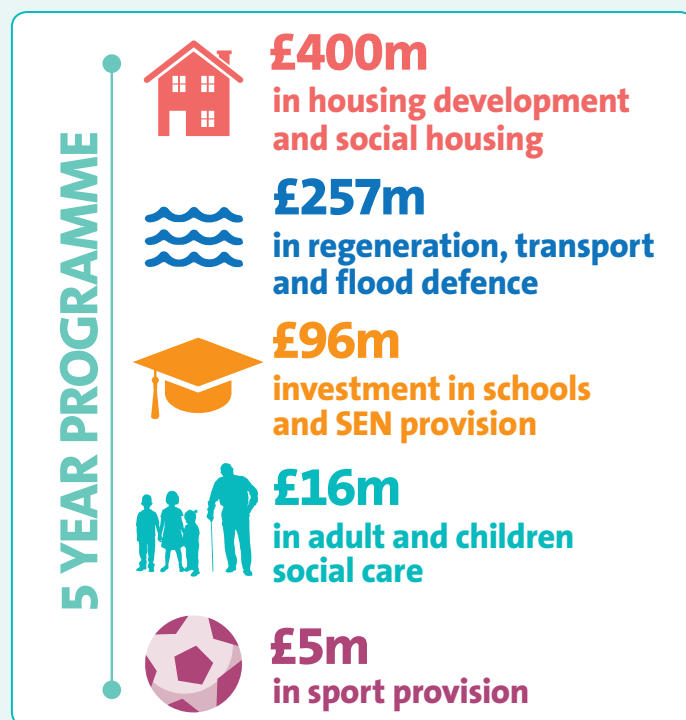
5 YEAR PROGRAMME

£400m
in housing development and social housing

£257m
in regeneration, transport and flood defence

£96m
investment in schools and SEN provision

£16m
in adult and children social care

£5m
in sport provision